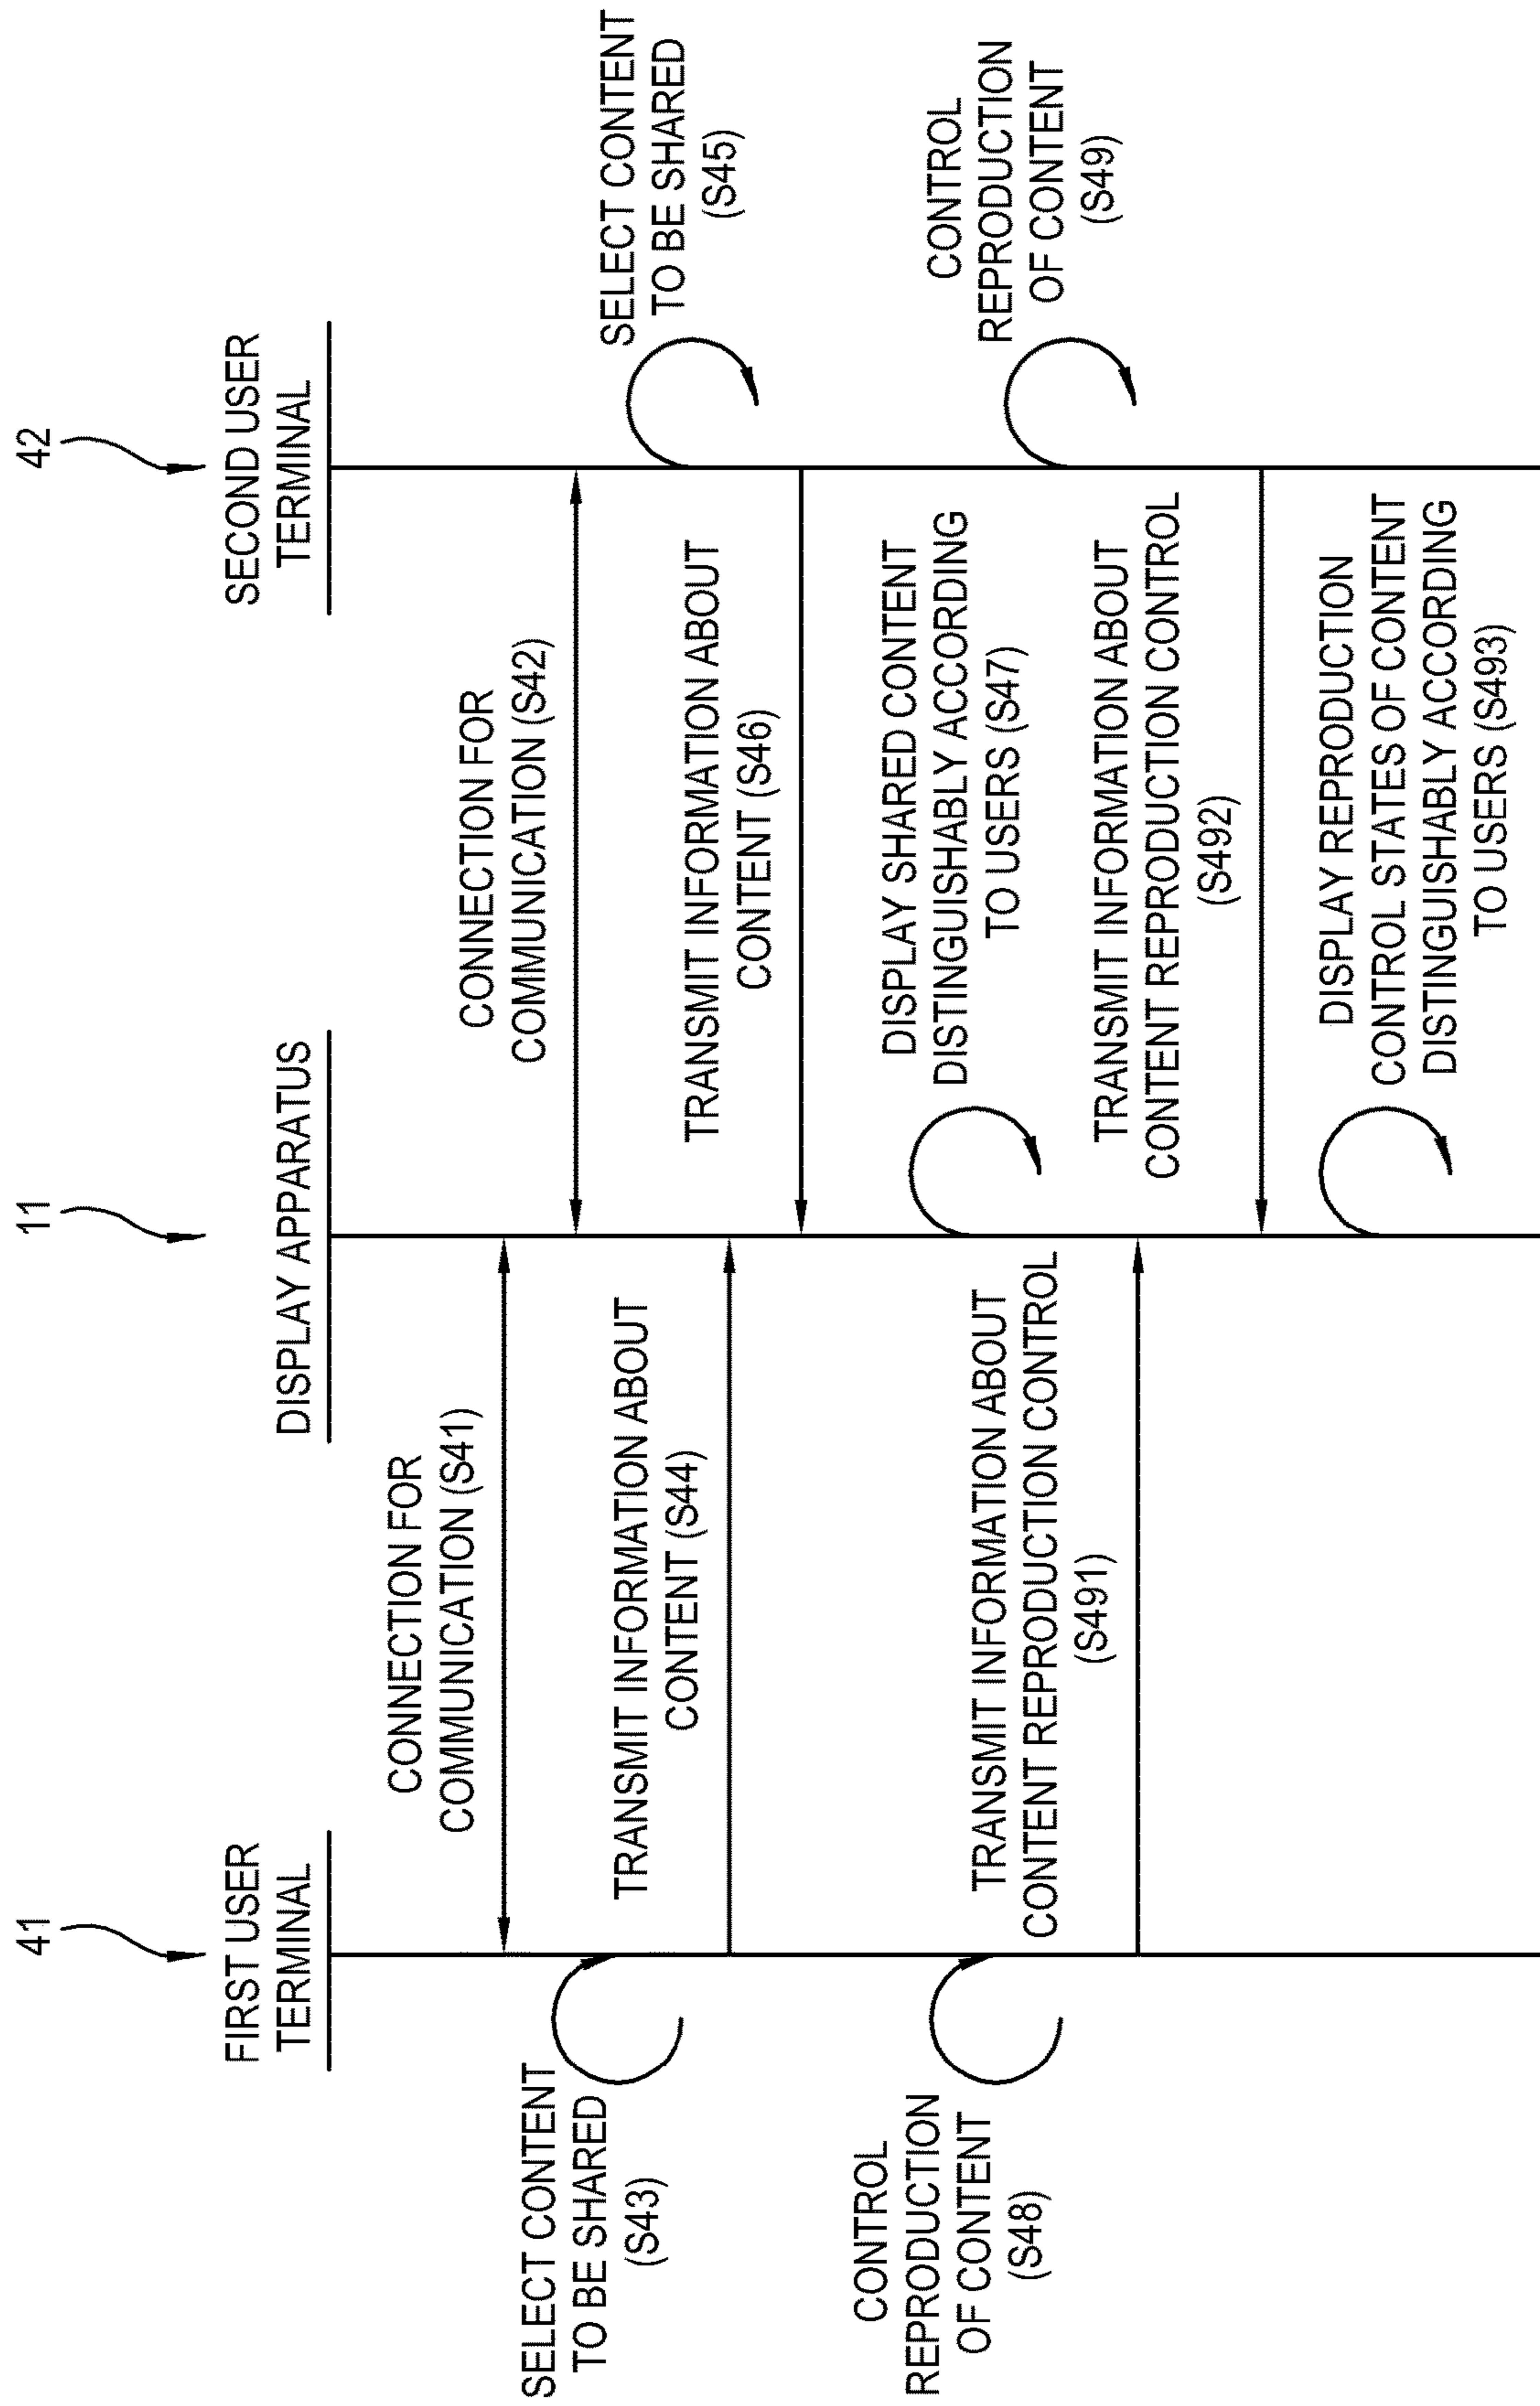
41
FIRST USER TERMINAL

11
DISPLAY APPARATUS

42
SECOND USER TERMINAL

CONNECTION FOR COMMUNICATION (S41)

CONNECTION FOR COMMUNICATION (S42)

SELECT CONTENT TO BE SHARED (S43)

TRANSMIT INFORMATION ABOUT CONTENT (S44)

SELECT CONTENT TO BE SHARED (S45)

TRANSMIT INFORMATION ABOUT CONTENT (S46)

DISPLAY SHARED CONTENT DISTINGUISHABLY ACCORDING TO USERS (S47)

CONTROL REPRODUCTION OF CONTENT (S48)

TRANSMIT INFORMATION ABOUT CONTENT REPRODUCTION CONTROL (S491)

CONTROL REPRODUCTION OF CONTENT (S49)

TRANSMIT INFORMATION ABOUT CONTENT REPRODUCTION CONTROL (S492)

DISPLAY REPRODUCTION CONTROL STATES OF CONTENT DISTINGUISHABLY ACCORDING TO USERS (S493)